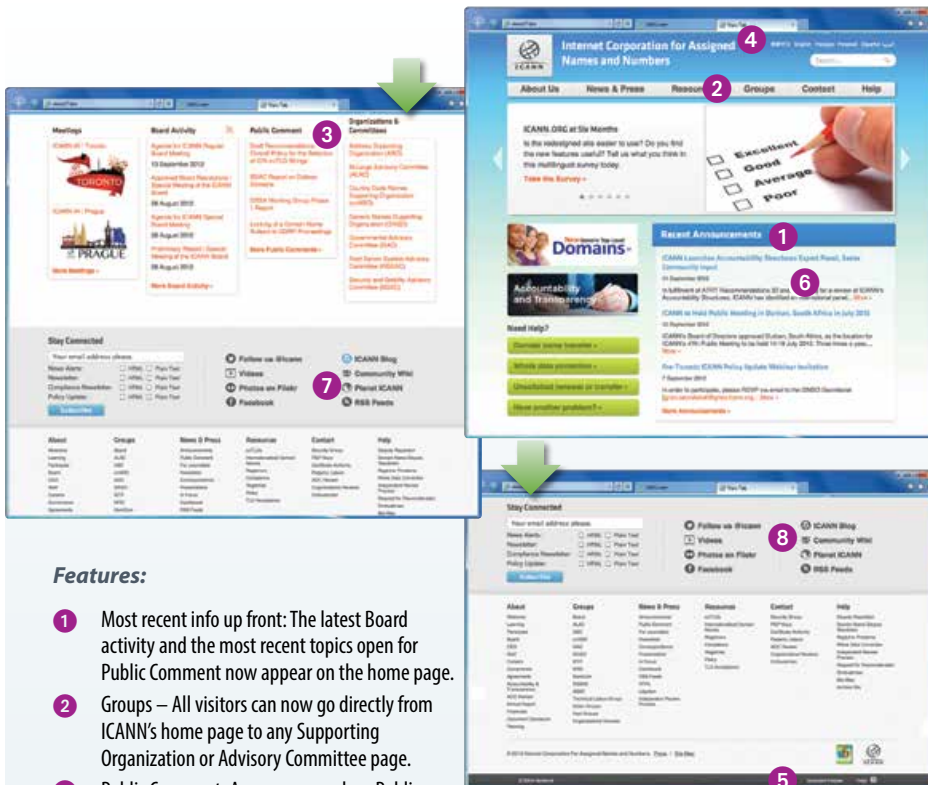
Meetings

Board Activity

Public Comment

3

Organizations & Committees

TORONTO

PRAGUE

Stay Connected

Your email address please

News Alerts:
Newsletter:
Compliance Newsletter:
Policy Update:

Subscribe

Follow us @icann
Videos
Photos on Flickr
Facebook

7

ICANN Blog
Community Wiki
Planet ICANN
RSS Feeds

About

Groups

News & Press

Resources

Contact

Help

Internet Corporation for Assigned Names and Numbers

4

ICANN

About Us

News & Press

Resources

2

Groups

Contact

Help

ICANN.ORG at Six Months

Is the redesigned site easier to use? Do you find the new features useful? Tell us what you think in this multilingual survey today.

Take the Survey »

Excellent
Good
Average
Poor

Domains

Recent Announcements

1

6

Accountability and Transparency

Need Help?

8

Stay Connected

Follow us @icann
Videos
Photos on Flickr
Facebook

ICANN Blog
Community Wiki
Planet ICANN
RSS Feeds

About

Groups

News & Press

Resources

Contact

Help

5

Features:

1 Most recent info up front: The latest Board activity and the most recent topics open for Public Comment now appear on the home page.

2 Groups – All visitors can now go directly from ICANN's home page to any Supporting Organization or Advisory Committee page.

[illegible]